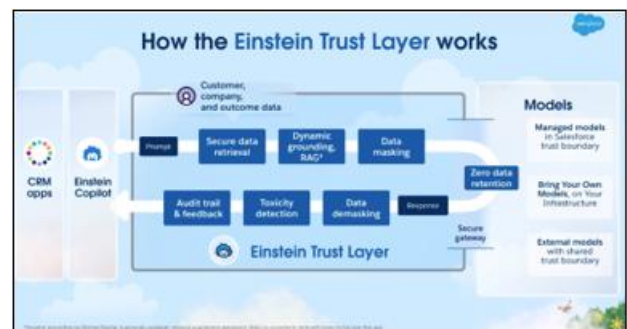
salesforce

How the Einstein Trust Layer works

Customer, company, and outcome data

CRM apps

Einstein Copilot

Prompt

Secure data retrieval

Dynamic grounding, RAG*

Data masking

Zero data retention

Models

Managed models in Salesforce trust boundary

Bring Your Own Models, on Your Infrastructure

External models with shared trust boundary

Audit trail & feedback

Toxicity detection

Data demasking

Response

Secure gateway

Einstein Trust Layer

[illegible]